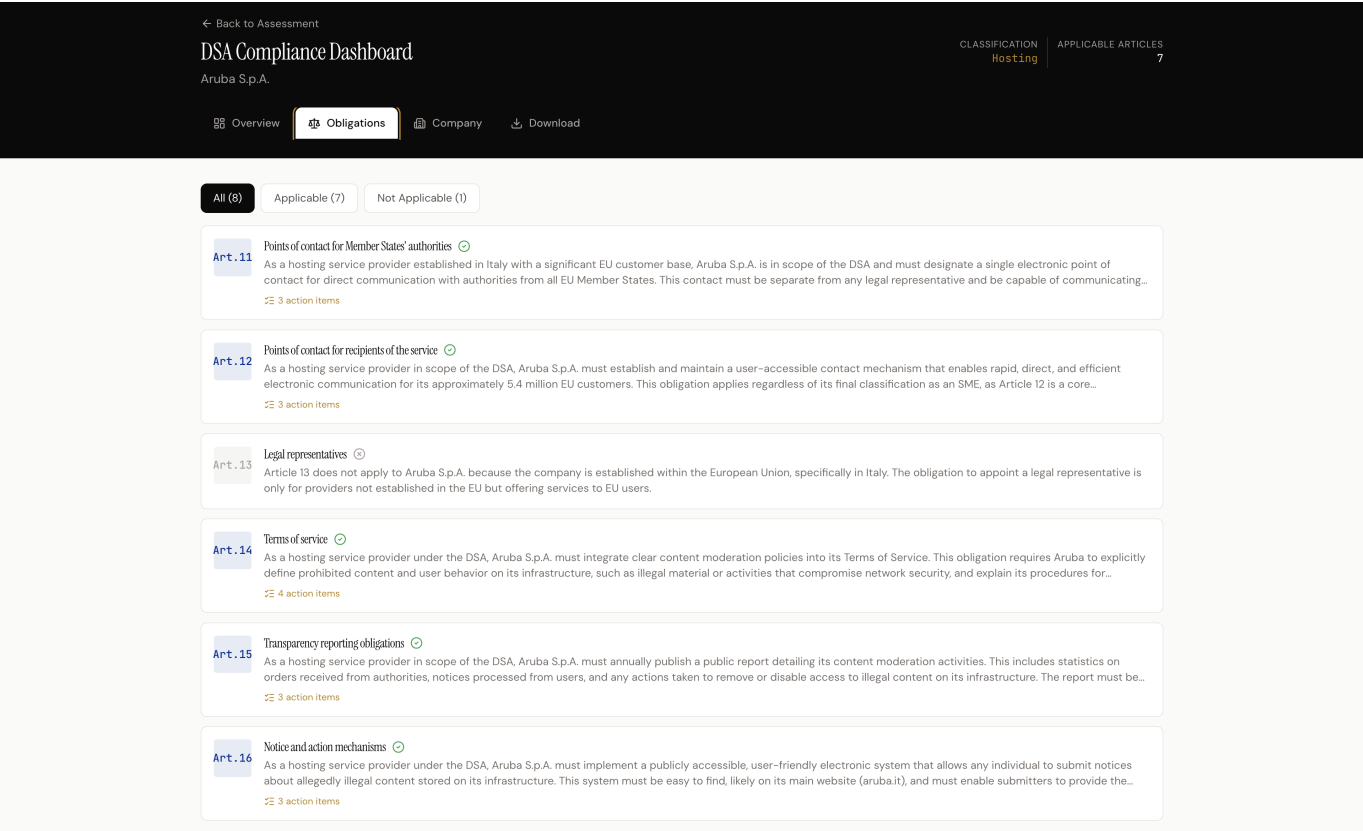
← Back to Assessment

DSA Compliance Dashboard

Aruba S.p.A.

CLASSIFICATION
Hosting

APPLICABLE ARTICLES
7

Overview Obligations Company Download

All (8) Applicable (7) Not Applicable (1)

Art.11
Points of contact for Member States' authorities
As a hosting service provider established in Italy with a significant EU customer base, Aruba S.p.A. is in scope of the DSA and must designate a single electronic point of contact for direct communication with authorities from all EU Member States. This contact must be separate from any legal representative and be capable of communicating...
3 action items

Art.12
Points of contact for recipients of the service
As a hosting service provider in scope of the DSA, Aruba S.p.A. must establish and maintain a user-accessible contact mechanism that enables rapid, direct, and efficient electronic communication for its approximately 5.4 million EU customers. This obligation applies regardless of its final classification as an SME, as Article 12 is a core...
3 action items

Art.13
Legal representatives
Article 13 does not apply to Aruba S.p.A. because the company is established within the European Union, specifically in Italy. The obligation to appoint a legal representative is only for providers not established in the EU but offering services to EU users.

Art.14
Terms of service
As a hosting service provider under the DSA, Aruba S.p.A. must integrate clear content moderation policies into its Terms of Service. This obligation requires Aruba to explicitly define prohibited content and user behavior on its infrastructure, such as illegal material or activities that compromise network security, and explain its procedures for...
4 action items

Art.15
Transparency reporting obligations
As a hosting service provider in scope of the DSA, Aruba S.p.A. must annually publish a public report detailing its content moderation activities. This includes statistics on orders received from authorities, notices processed from users, and any actions taken to remove or disable access to illegal content on its infrastructure. The report must be...
3 action items

Art.16
Notice and action mechanisms
As a hosting service provider under the DSA, Aruba S.p.A. must implement a publicly accessible, user-friendly electronic system that allows any individual to submit notices about allegedly illegal content stored on its infrastructure. This system must be easy to find, likely on its main website (aruba.it), and must enable submitters to provide the...
3 action items